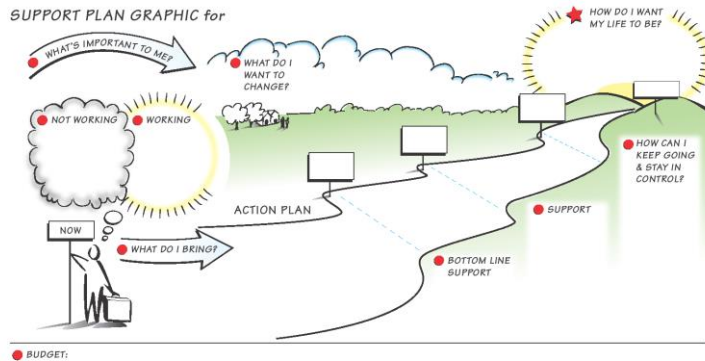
SUPPORT PLAN GRAPHIC for

WHAT'S IMPORTANT TO ME?

WHAT DO I WANT TO CHANGE?

HOW DO I WANT MY LIFE TO BE?

NOT WORKING

WORKING

HOW CAN I KEEP GOING & STAY IN CONTROL?

ACTION PLAN

SUPPORT

NOW

WHAT DO I BRING?

BOTTOM LINE SUPPORT

BUDGET: